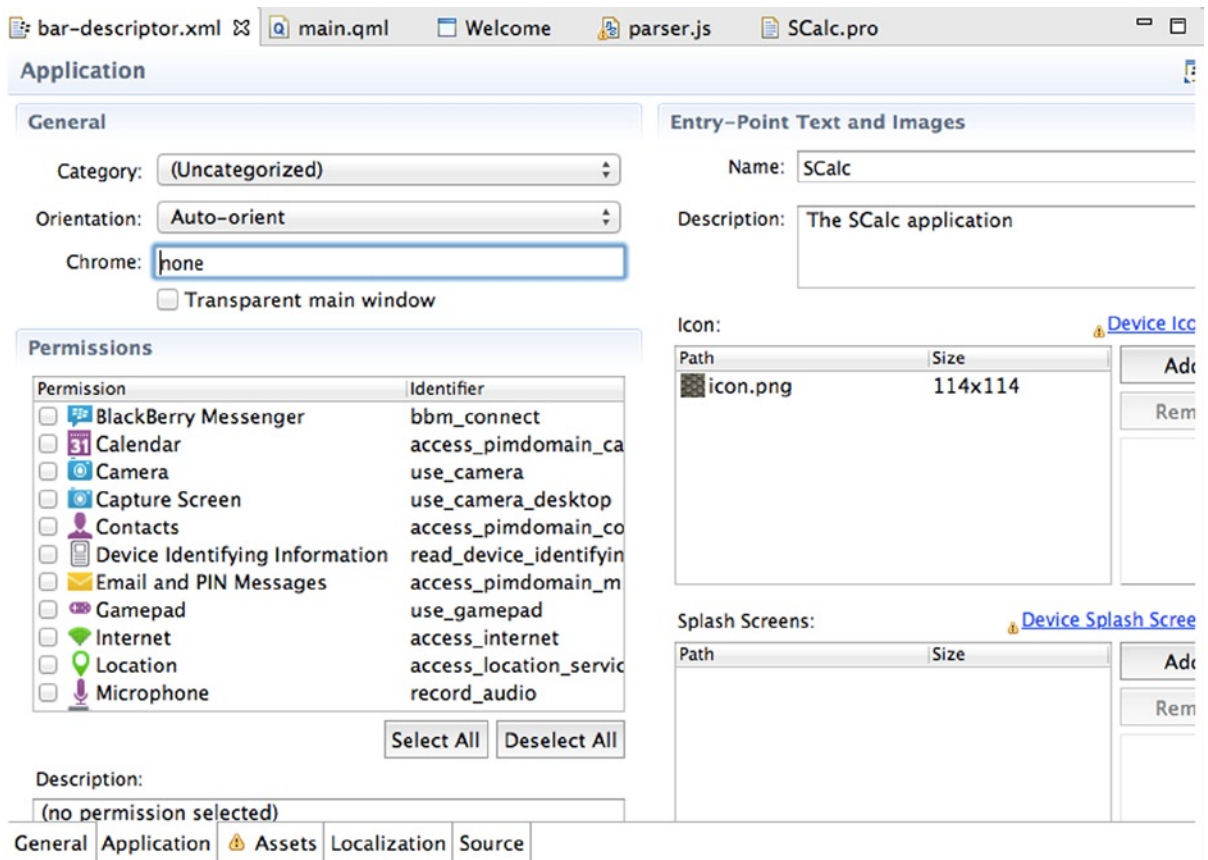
bar-descriptor.xml ☒ main.qml Welcome parser.js SCalc.pro

Application

General

Category: (Uncategorized)

Orientation: Auto-orient

Chrome: none

Transparent main window

Permissions

| Permission | Identifier |
|---|---|
| BlackBerry Messenger | bbm_connect |
| Calendar | access_pimdomain_ca |
| Camera | use_camera |
| Capture Screen | use_camera_desktop |
| Contacts | access_pimdomain_co |
| Device Identifying Information | read_device_identifyin |
| Email and PIN Messages | access_pimdomain_m |
| Gamepad | use_gamepad |
| Internet | access_internet |
| Location | access_location_servic |
| Microphone | record_audio |

Select All Deselect All

Description:

(no permission selected)

Entry-Point Text and Images

Name: SCalc

Description: The SCalc application

Icon: Device Ico

| Path | Size |
|---|---|
| icon.png | 114x114 |

Add

Rem

Splash Screens: Device Splash Scree

| Path | Size |
|---|---|

Add

Rem

General Application Assets Localization Source